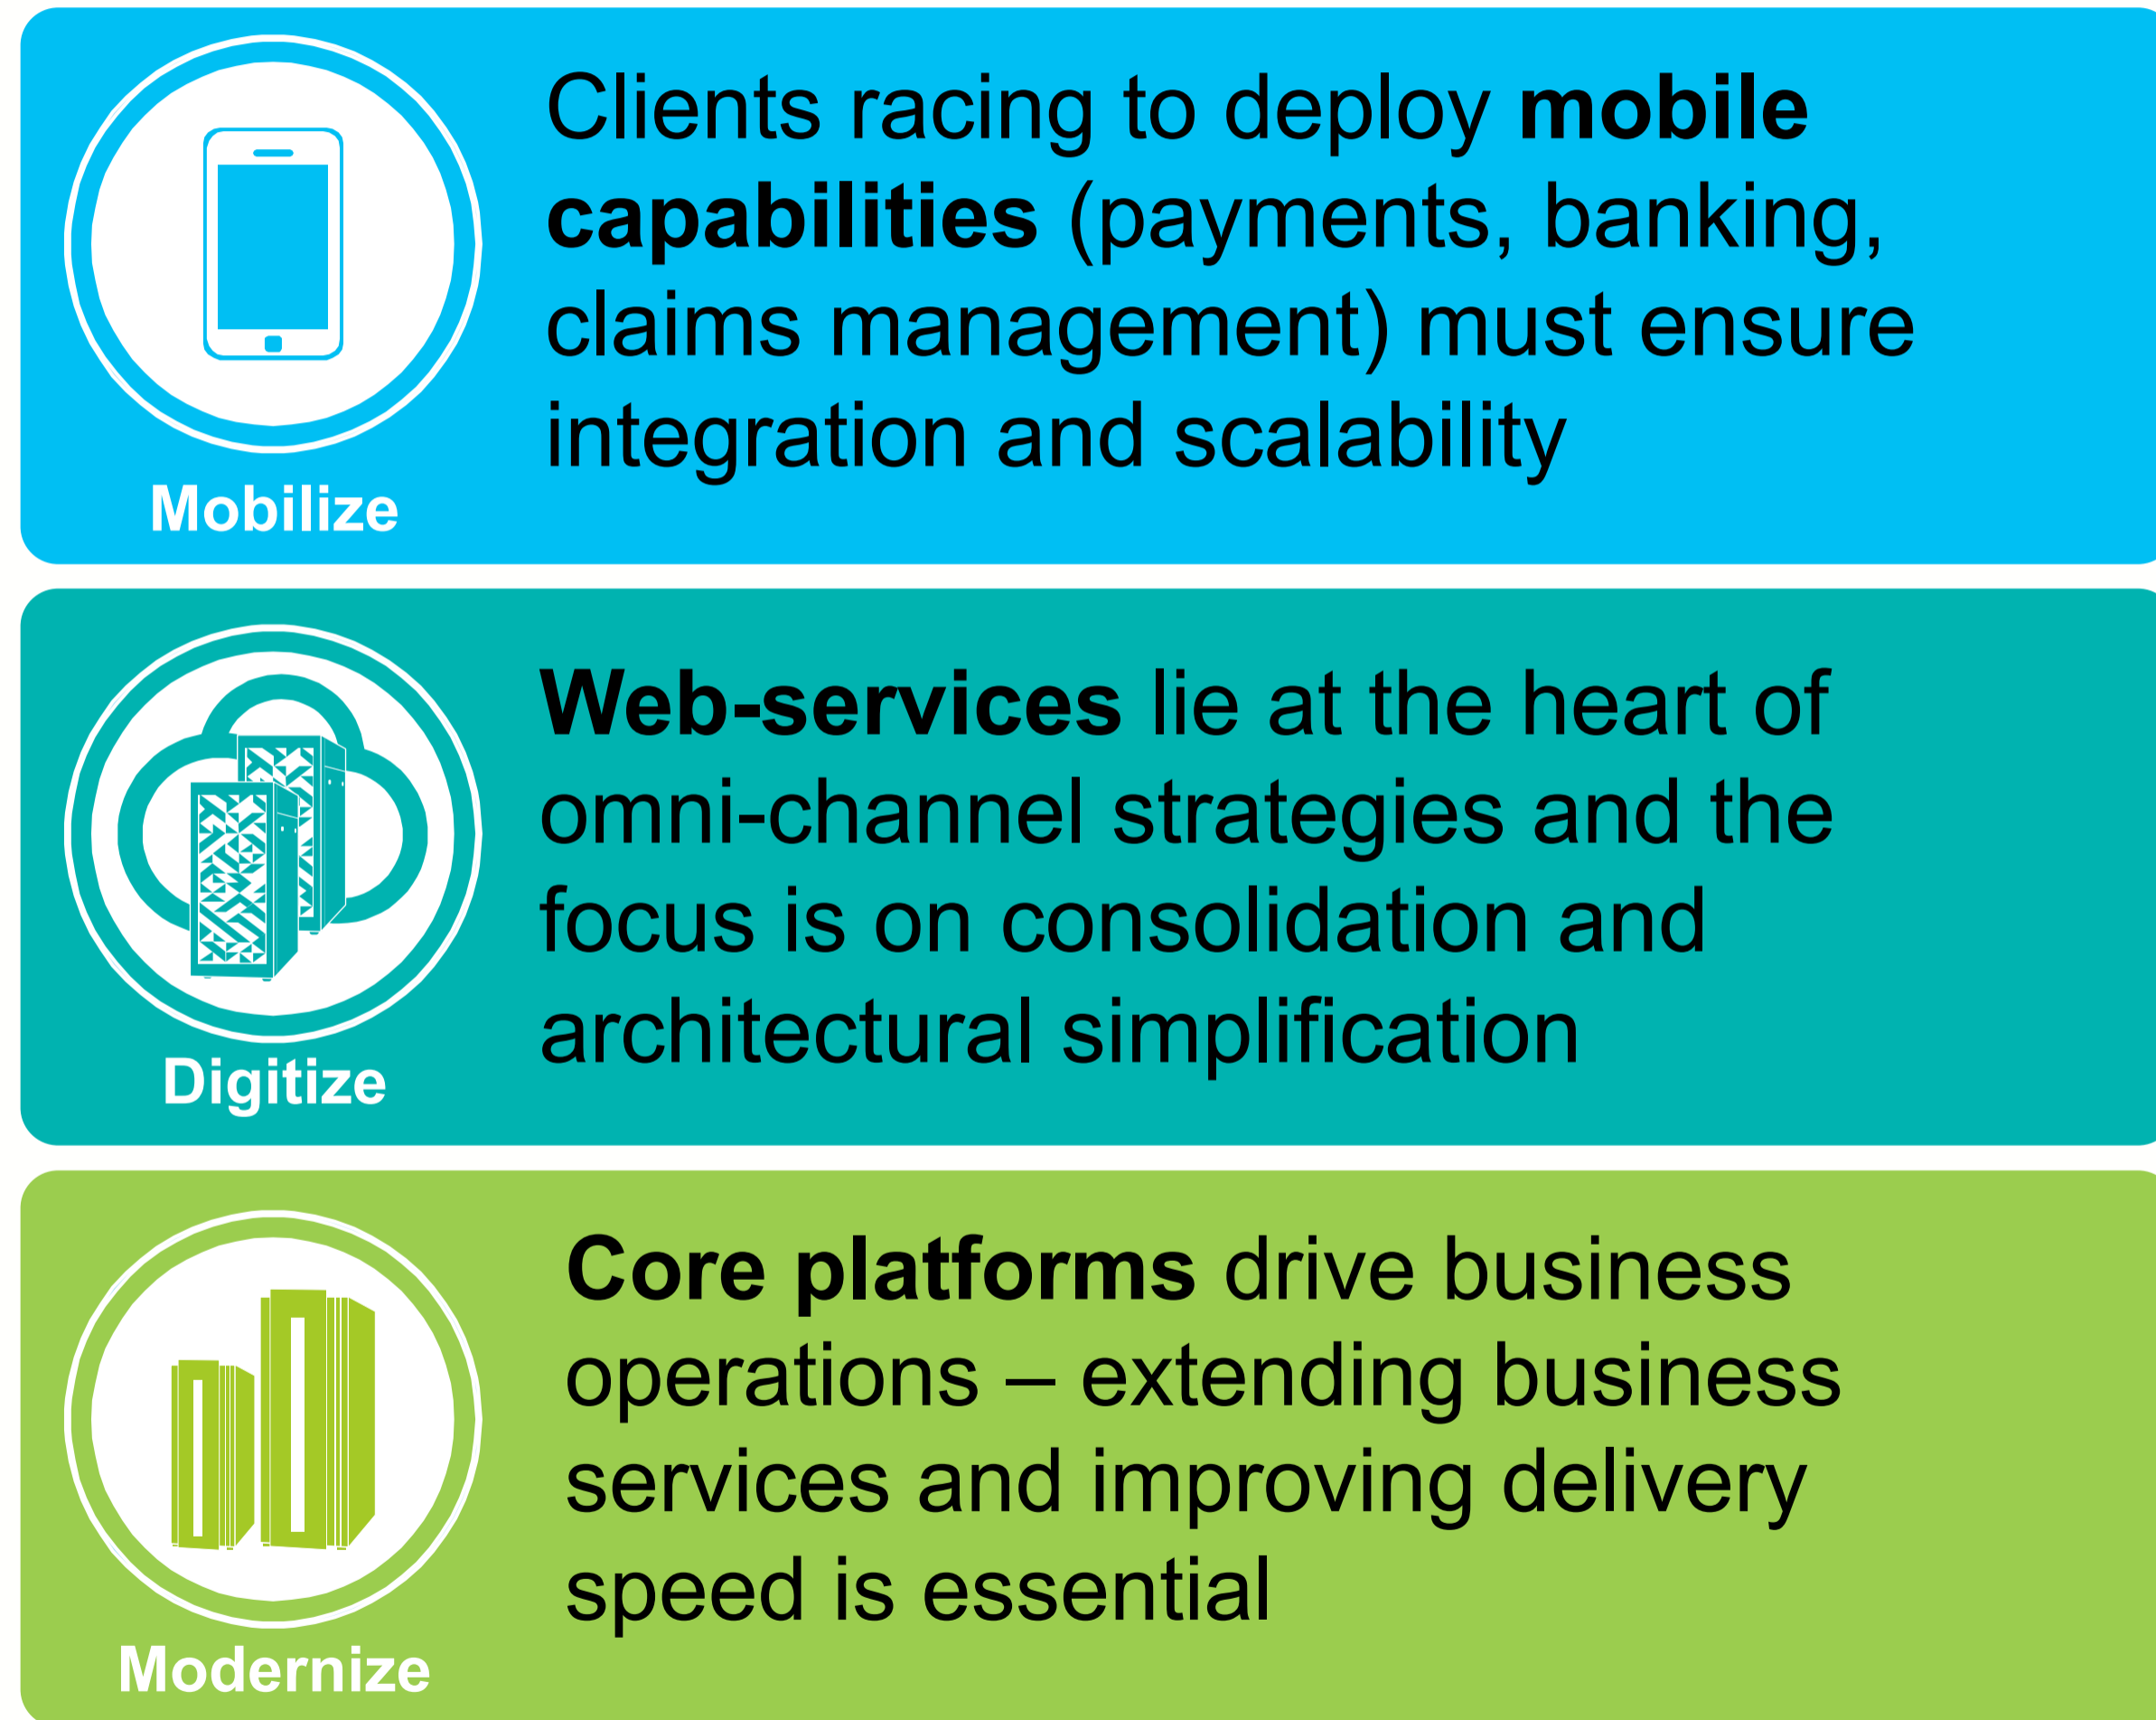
Mobilize

Clients racing to deploy mobile capabilities (payments, banking, claims management) must ensure integration and scalability

Digitize

Web-services lie at the heart of omni-channel strategies and the focus is on consolidation and architectural simplification

Modernize

Core platforms drive business operations – extending business services and improving delivery speed is essential